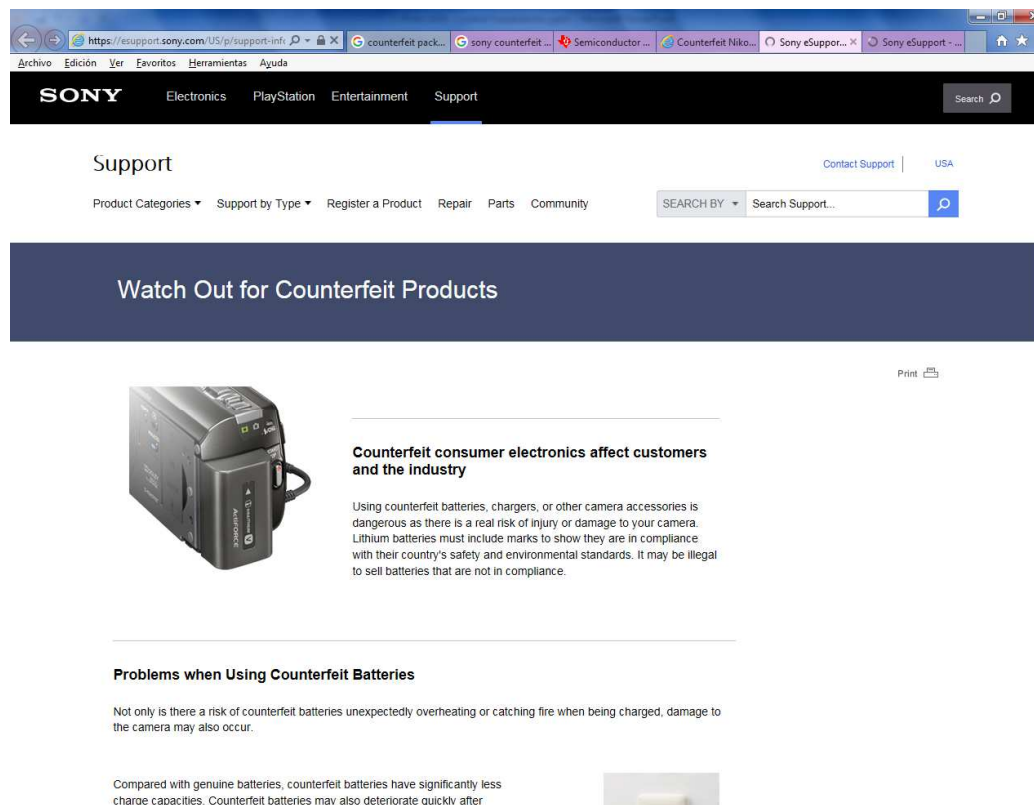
https://esupport.sony.com/US/p/support-inf
counterfeit pack...
sony counterfeit ...
Semiconductor ...
Counterfeit Niko...
Sony eSuppor...
Sony eSupport - ...

Archivo Edición Ver Favoritos Herramientas Ayuda

SONY Electronics PlayStation Entertainment Support Search

Support

Contact Support USA

Product Categories ▾ Support by Type ▾ Register a Product Repair Parts Community SEARCH BY ▾ Search Support...

Watch Out for Counterfeit Products

Print

Counterfeit consumer electronics affect customers and the industry

Using counterfeit batteries, chargers, or other camera accessories is dangerous as there is a real risk of injury or damage to your camera. Lithium batteries must include marks to show they are in compliance with their country's safety and environmental standards. It may be illegal to sell batteries that are not in compliance.

Problems when Using Counterfeit Batteries

Not only is there a risk of counterfeit batteries unexpectedly overheating or catching fire when being charged, damage to the camera may also occur.

Compared with genuine batteries, counterfeit batteries have significantly less charge capacities. Counterfeit batteries may also deteriorate quickly after